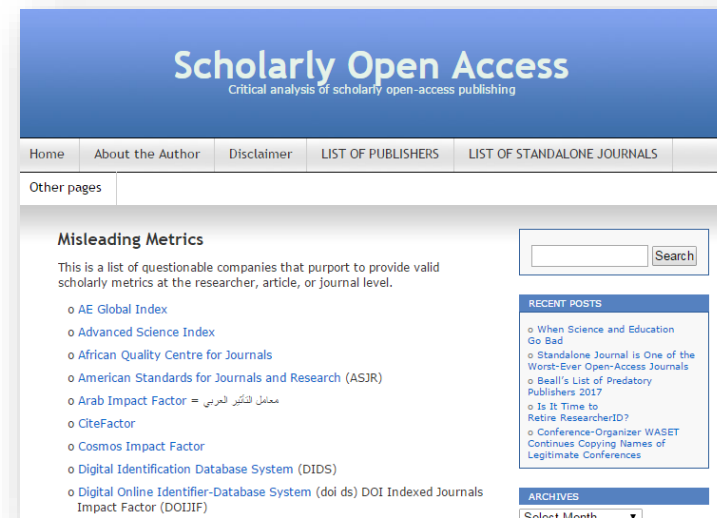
Scholarly Open Access
Critical analysis of scholarly open-access publishing

Home | About the Author | Disclaimer | LIST OF PUBLISHERS | LIST OF STANDALONE JOURNALS
Other pages

Misleading Metrics

This is a list of questionable companies that purport to provide valid scholarly metrics at the researcher, article, or journal level.

o AE Global Index
o Advanced Science Index
o African Quality Centre for Journals
o American Standards for Journals and Research (ASJR)
o Arab Impact Factor = معامل التأثير العربي
o CiteFactor
o Cosmos Impact Factor
o Digital Identification Database System (DIDS)
o Digital Online Identifier-Database System (doi ds) DOI Indexed Journals Impact Factor (DOIJIF)

Search

RECENT POSTS
o When Science and Education Go Bad
o Standalone Journal is One of the Worst-Ever Open-Access Journals
o Beall's List of Predatory Publishers 2017
o Is It Time to Retire ResearcherID?
o Conference-Organizer WASET Continues Copying Names of Legitimate Conferences

ARCHIVES
Select Month